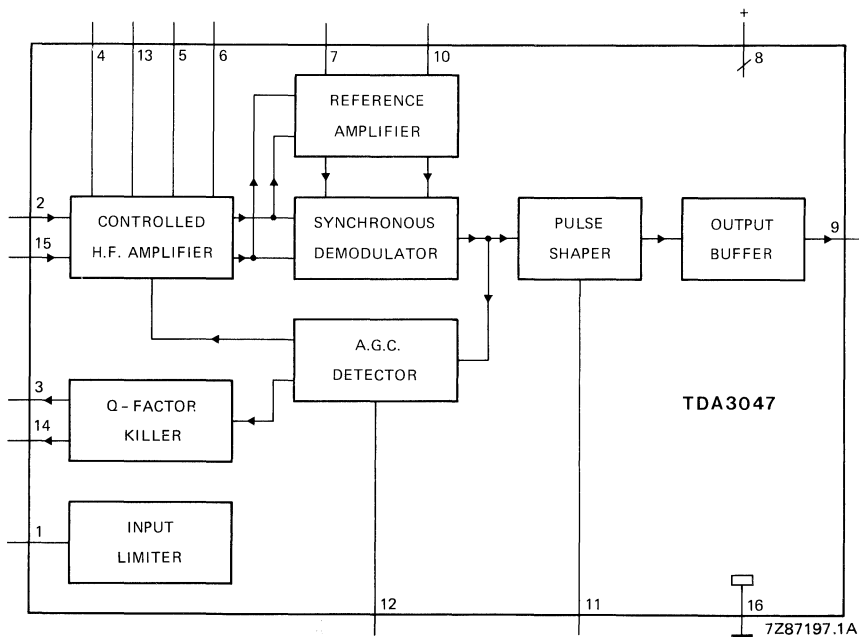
+
8
4
13
5
6
7
10
REFERENCE AMPLIFIER
2
15
CONTROLLED H.F. AMPLIFIER
SYNCHRONOUS DEMODULATOR
PULSE SHAPER
OUTPUT BUFFER
9
A.G.C. DETECTOR
3
14
Q-FACTOR KILLER
TDA3047
1
INPUT LIMITER
12
11
16
7Z87197.1A